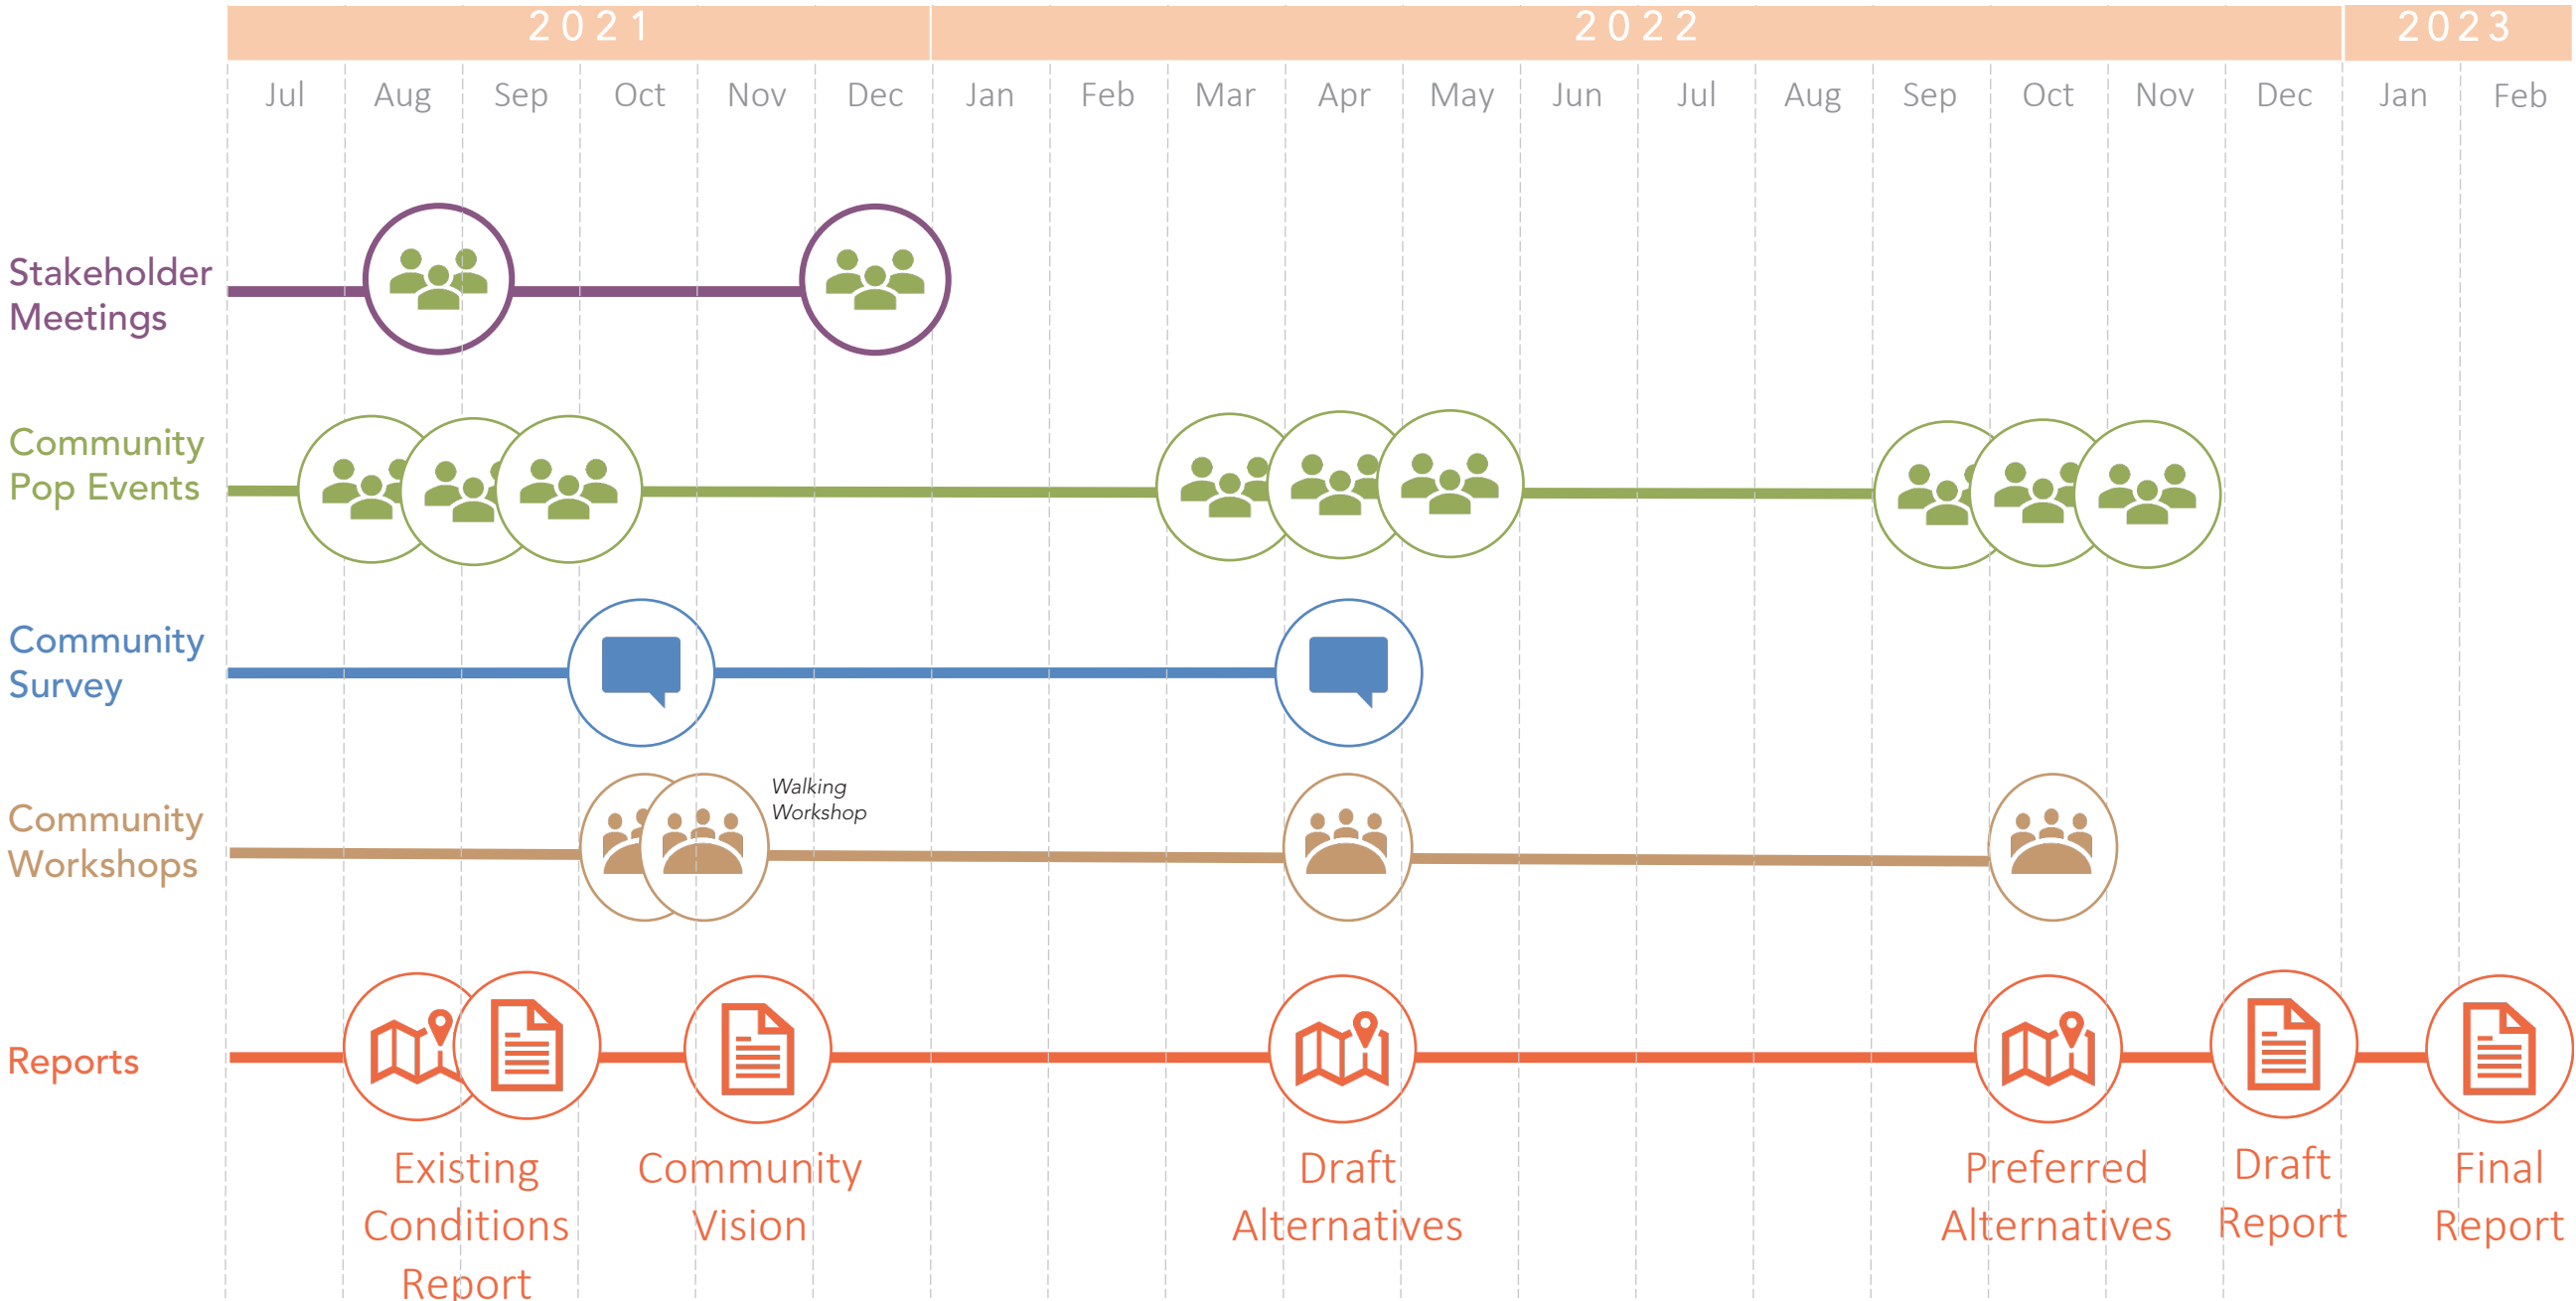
2021 2022 2023

Jul Aug Sep Oct Nov Dec Jan Feb Mar Apr May Jun Jul Aug Sep Oct Nov Dec Jan Feb

Stakeholder Meetings

Community Pop Events

Community Survey

Community Workshops

Walking Workshop

Reports

Existing Conditions Report

Community Vision

Draft Alternatives

Preferred Alternatives

Draft Report

Final Report